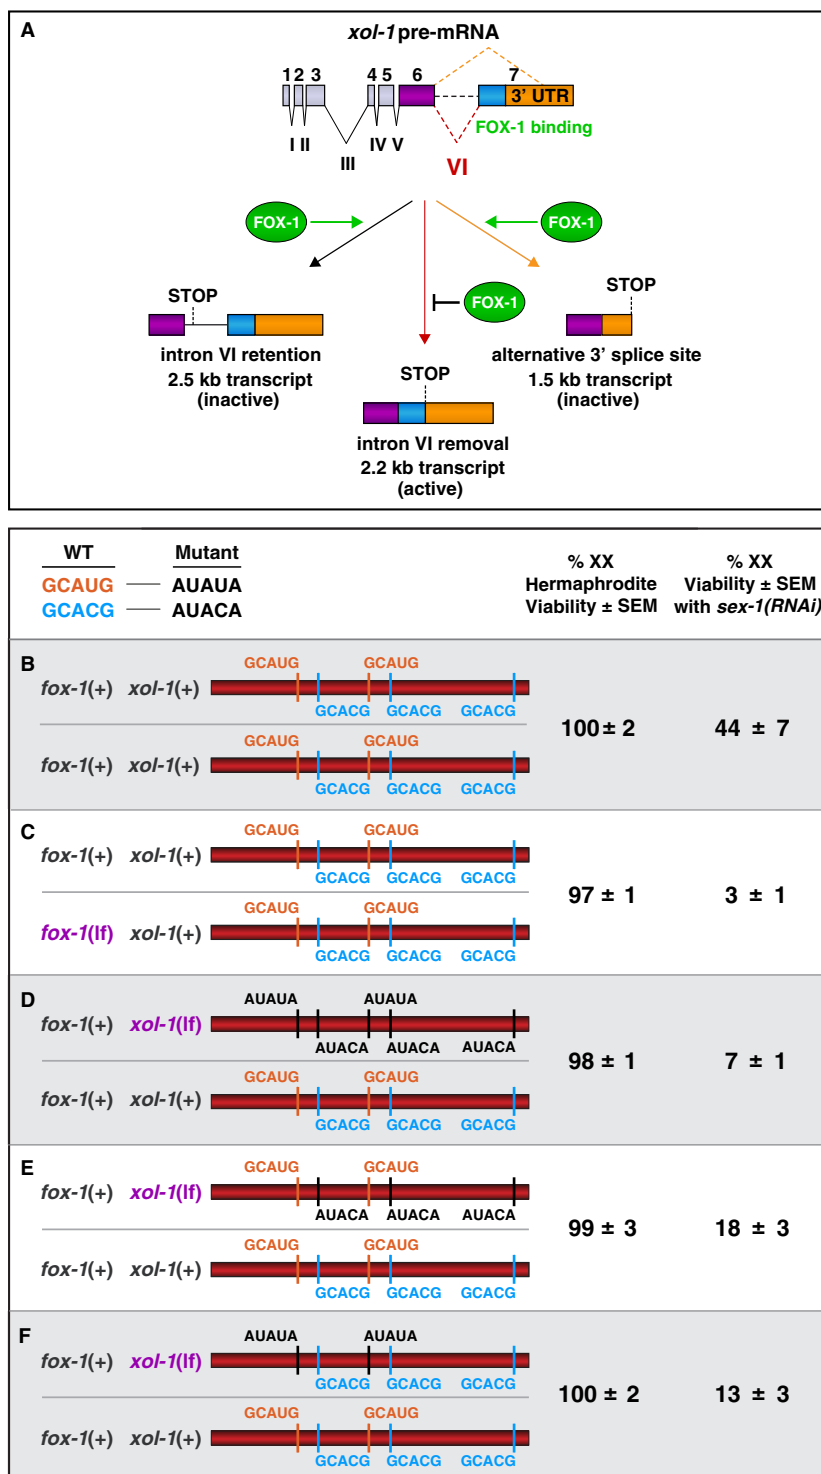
A

*xol-1* pre-mRNA

1 2 3 4 5 6 7 3' UTR

I II III IV V VI

FOX-1 binding

FOX-1 FOX-1

FOX-1

STOP

intron VI retention
2.5 kb transcript
(inactive)

STOP

intron VI removal
2.2 kb transcript
(active)

STOP

alternative 3' splice site
1.5 kb transcript
(inactive)

| WT | Mutant | % XX Hermaphrodite Viability ± SEM | % XX Viability ± SEM with *sex-1(RNAi)* |
|---|---|---|---|
| GCAUG | AUAUA | | |
| GCACG | AUACA | | |

B
fox-1(+) xol-1(+) GCAUG GCAUG GCACG GCACG GCACG
fox-1(+) xol-1(+) GCAUG GCAUG GCACG GCACG GCACG
100 ± 2 44 ± 7

C
fox-1(+) xol-1(+) GCAUG GCAUG GCACG GCACG GCACG
fox-1(lf) xol-1(+) GCAUG GCAUG GCACG GCACG GCACG
97 ± 1 3 ± 1

D
fox-1(+) xol-1(lf) AUAUA AUAUA AUACA AUACA AUACA
fox-1(+) xol-1(+) GCAUG GCAUG GCACG GCACG GCACG
98 ± 1 7 ± 1

E
fox-1(+) xol-1(lf) GCAUG GCAUG AUACA AUACA AUACA
fox-1(+) xol-1(+) GCAUG GCAUG GCACG GCACG GCACG
99 ± 3 18 ± 3

F
fox-1(+) xol-1(lf) AUAUA AUAUA GCACG GCACG GCACG
fox-1(+) xol-1(+) GCAUG GCAUG GCACG GCACG GCACG
100 ± 2 13 ± 3